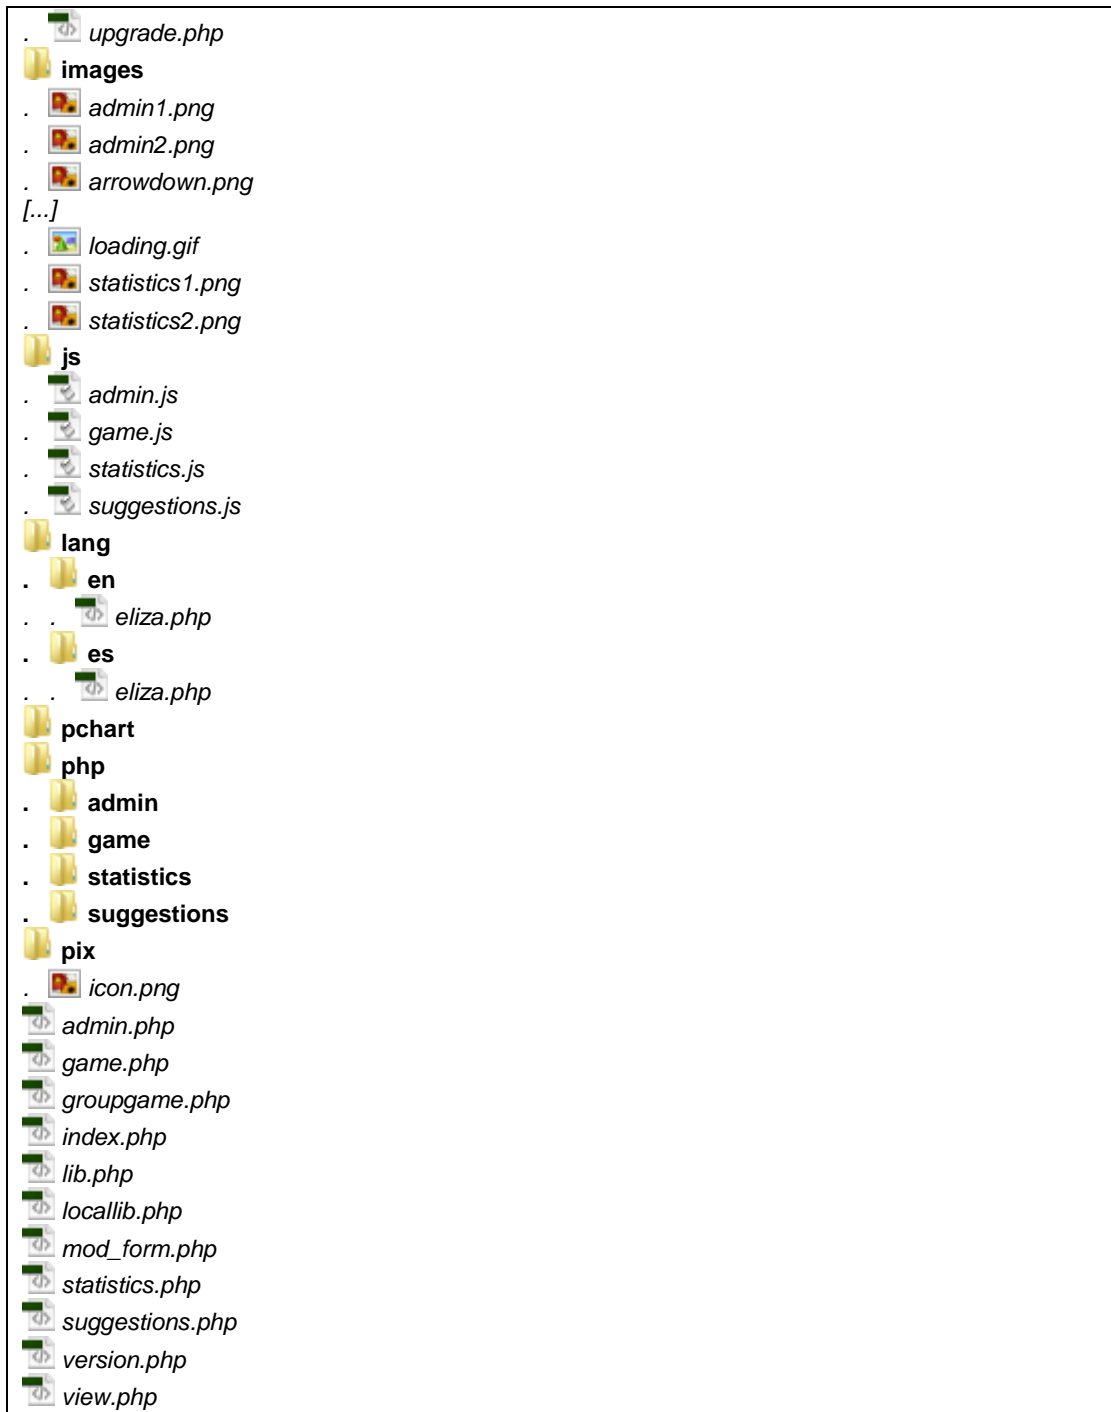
. upgrade.php
images
. admin1.png
. admin2.png
. arrowdown.png
[...]
. loading.gif
. statistics1.png
. statistics2.png
js
. admin.js
. game.js
. statistics.js
. suggestions.js
lang
. en
. . eliza.php
. es
. . eliza.php
pchart
php
. admin
. game
. statistics
. suggestions
pix
. icon.png
admin.php
game.php
groupgame.php
index.php
lib.php
locallib.php
mod_form.php
statistics.php
suggestions.php
version.php
view.php